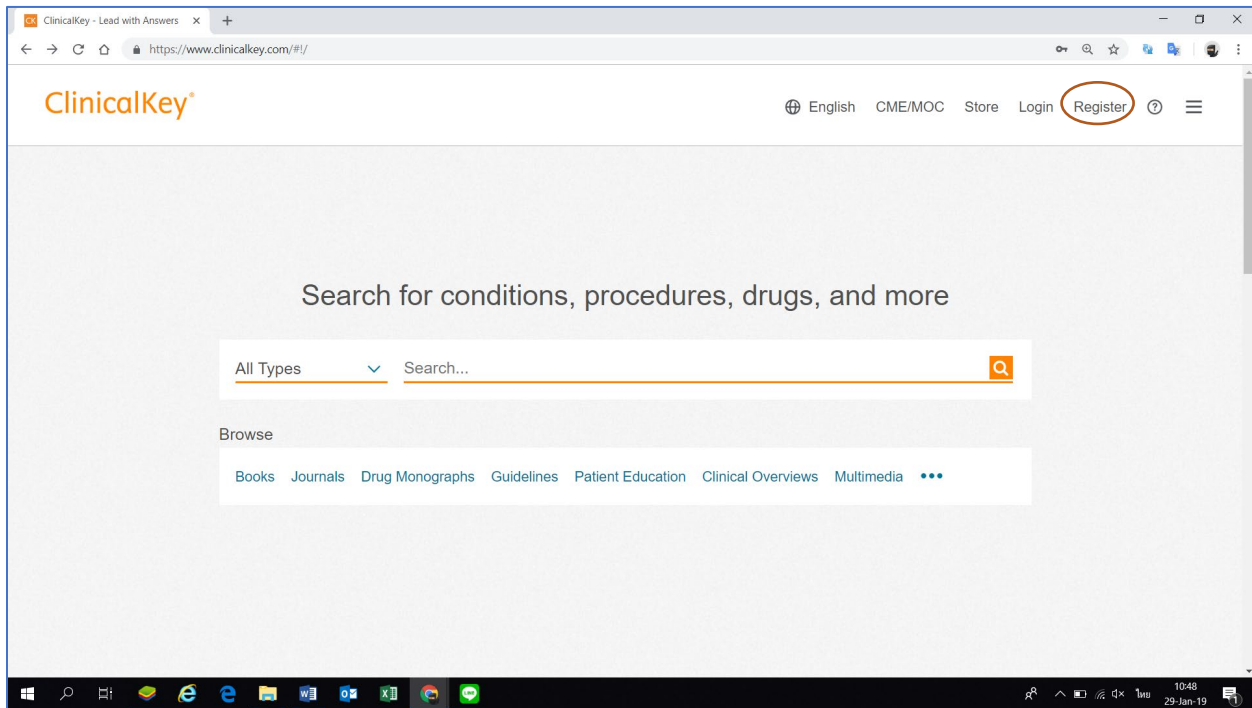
CK ClinicalKey - Lead with Answers ×  +

https://www.clinicalkey.com/#!/

ClinicalKey®

English CME/MOC Store Login Register

Search for conditions, procedures, drugs, and more

All Types Search...

Browse

Books Journals Drug Monographs Guidelines Patient Education Clinical Overviews Multimedia •••

ไทย 10:48 29-Jan-19